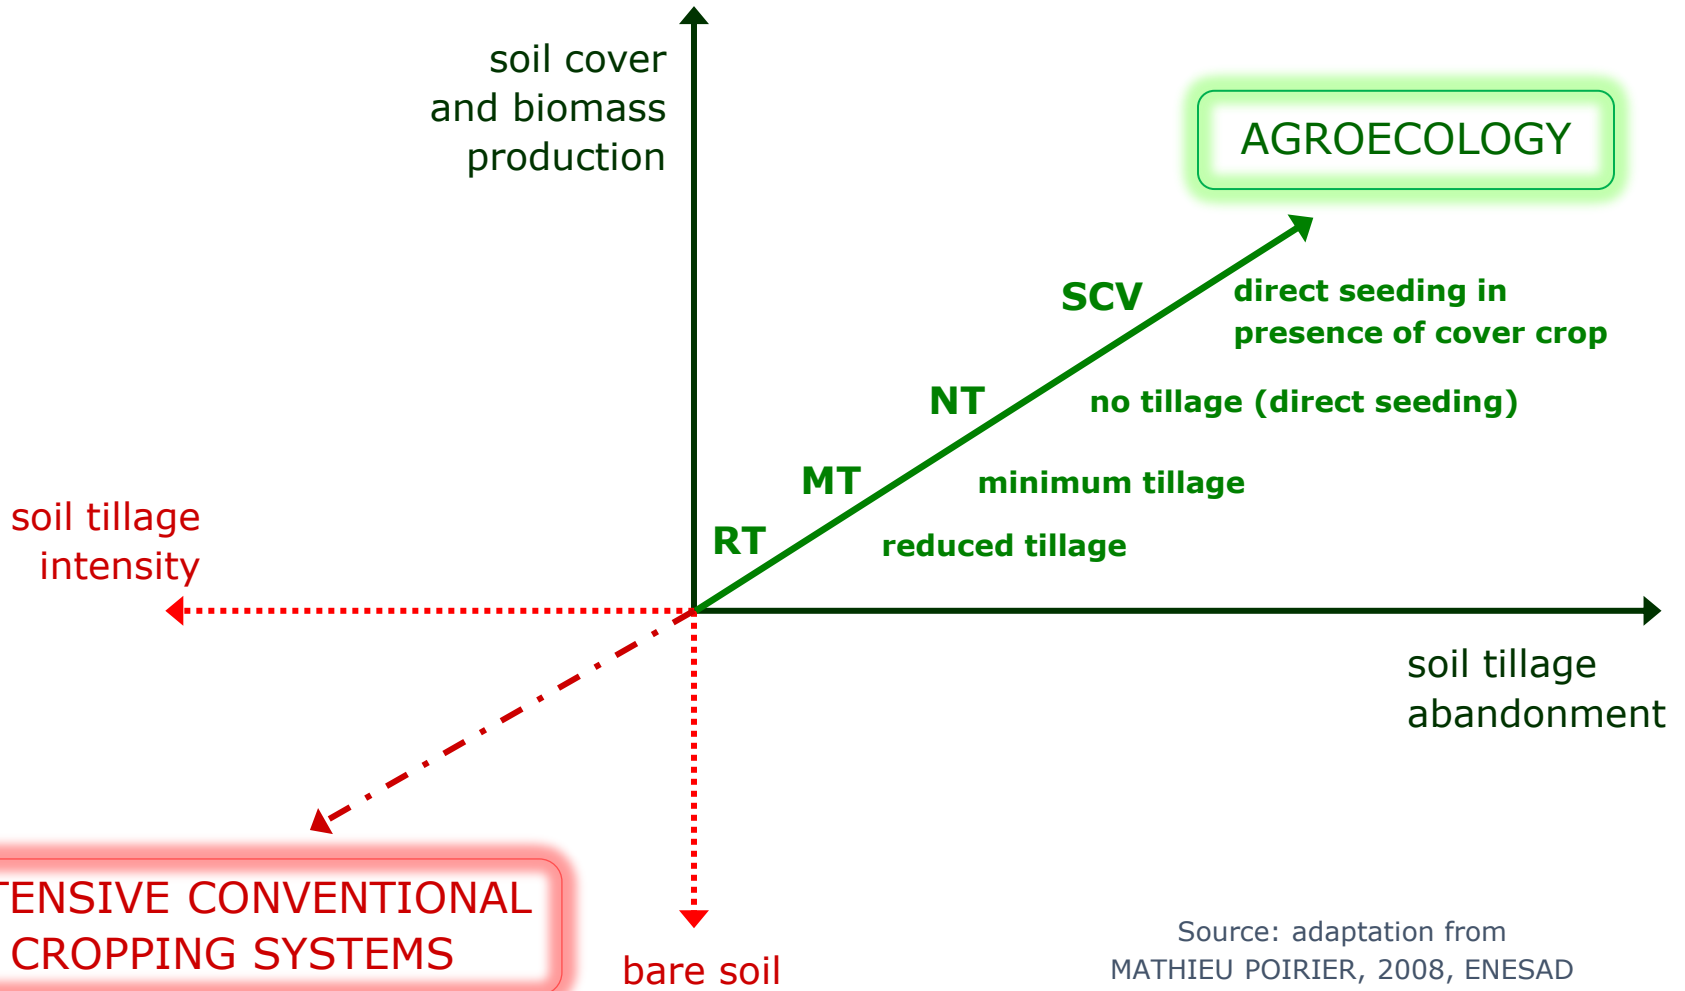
soil cover and biomass production

AGROECOLOGY

SCV

direct seeding in presence of cover crop

NT

no tillage (direct seeding)

MT

minimum tillage

RT

reduced tillage

soil tillage intensity

soil tillage abandonment

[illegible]TENSIVE CONVENTIONAL CROPPING SYSTEMS

bare soil

Source: adaptation from MATHIEU POIRIER, 2008, ENESAD